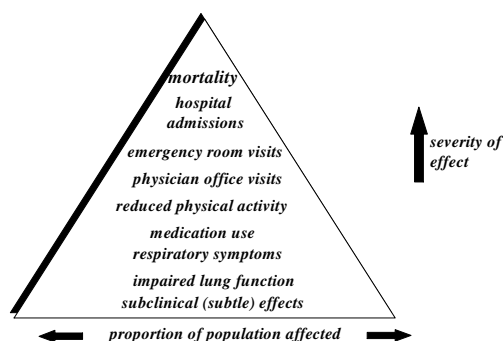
mortality

hospital admissions

emergency room visits

physician office visits

reduced physical activity

medication use

respiratory symptoms

impaired lung function

subclinical (subtle) effects

severity of effect

proportion of population affected